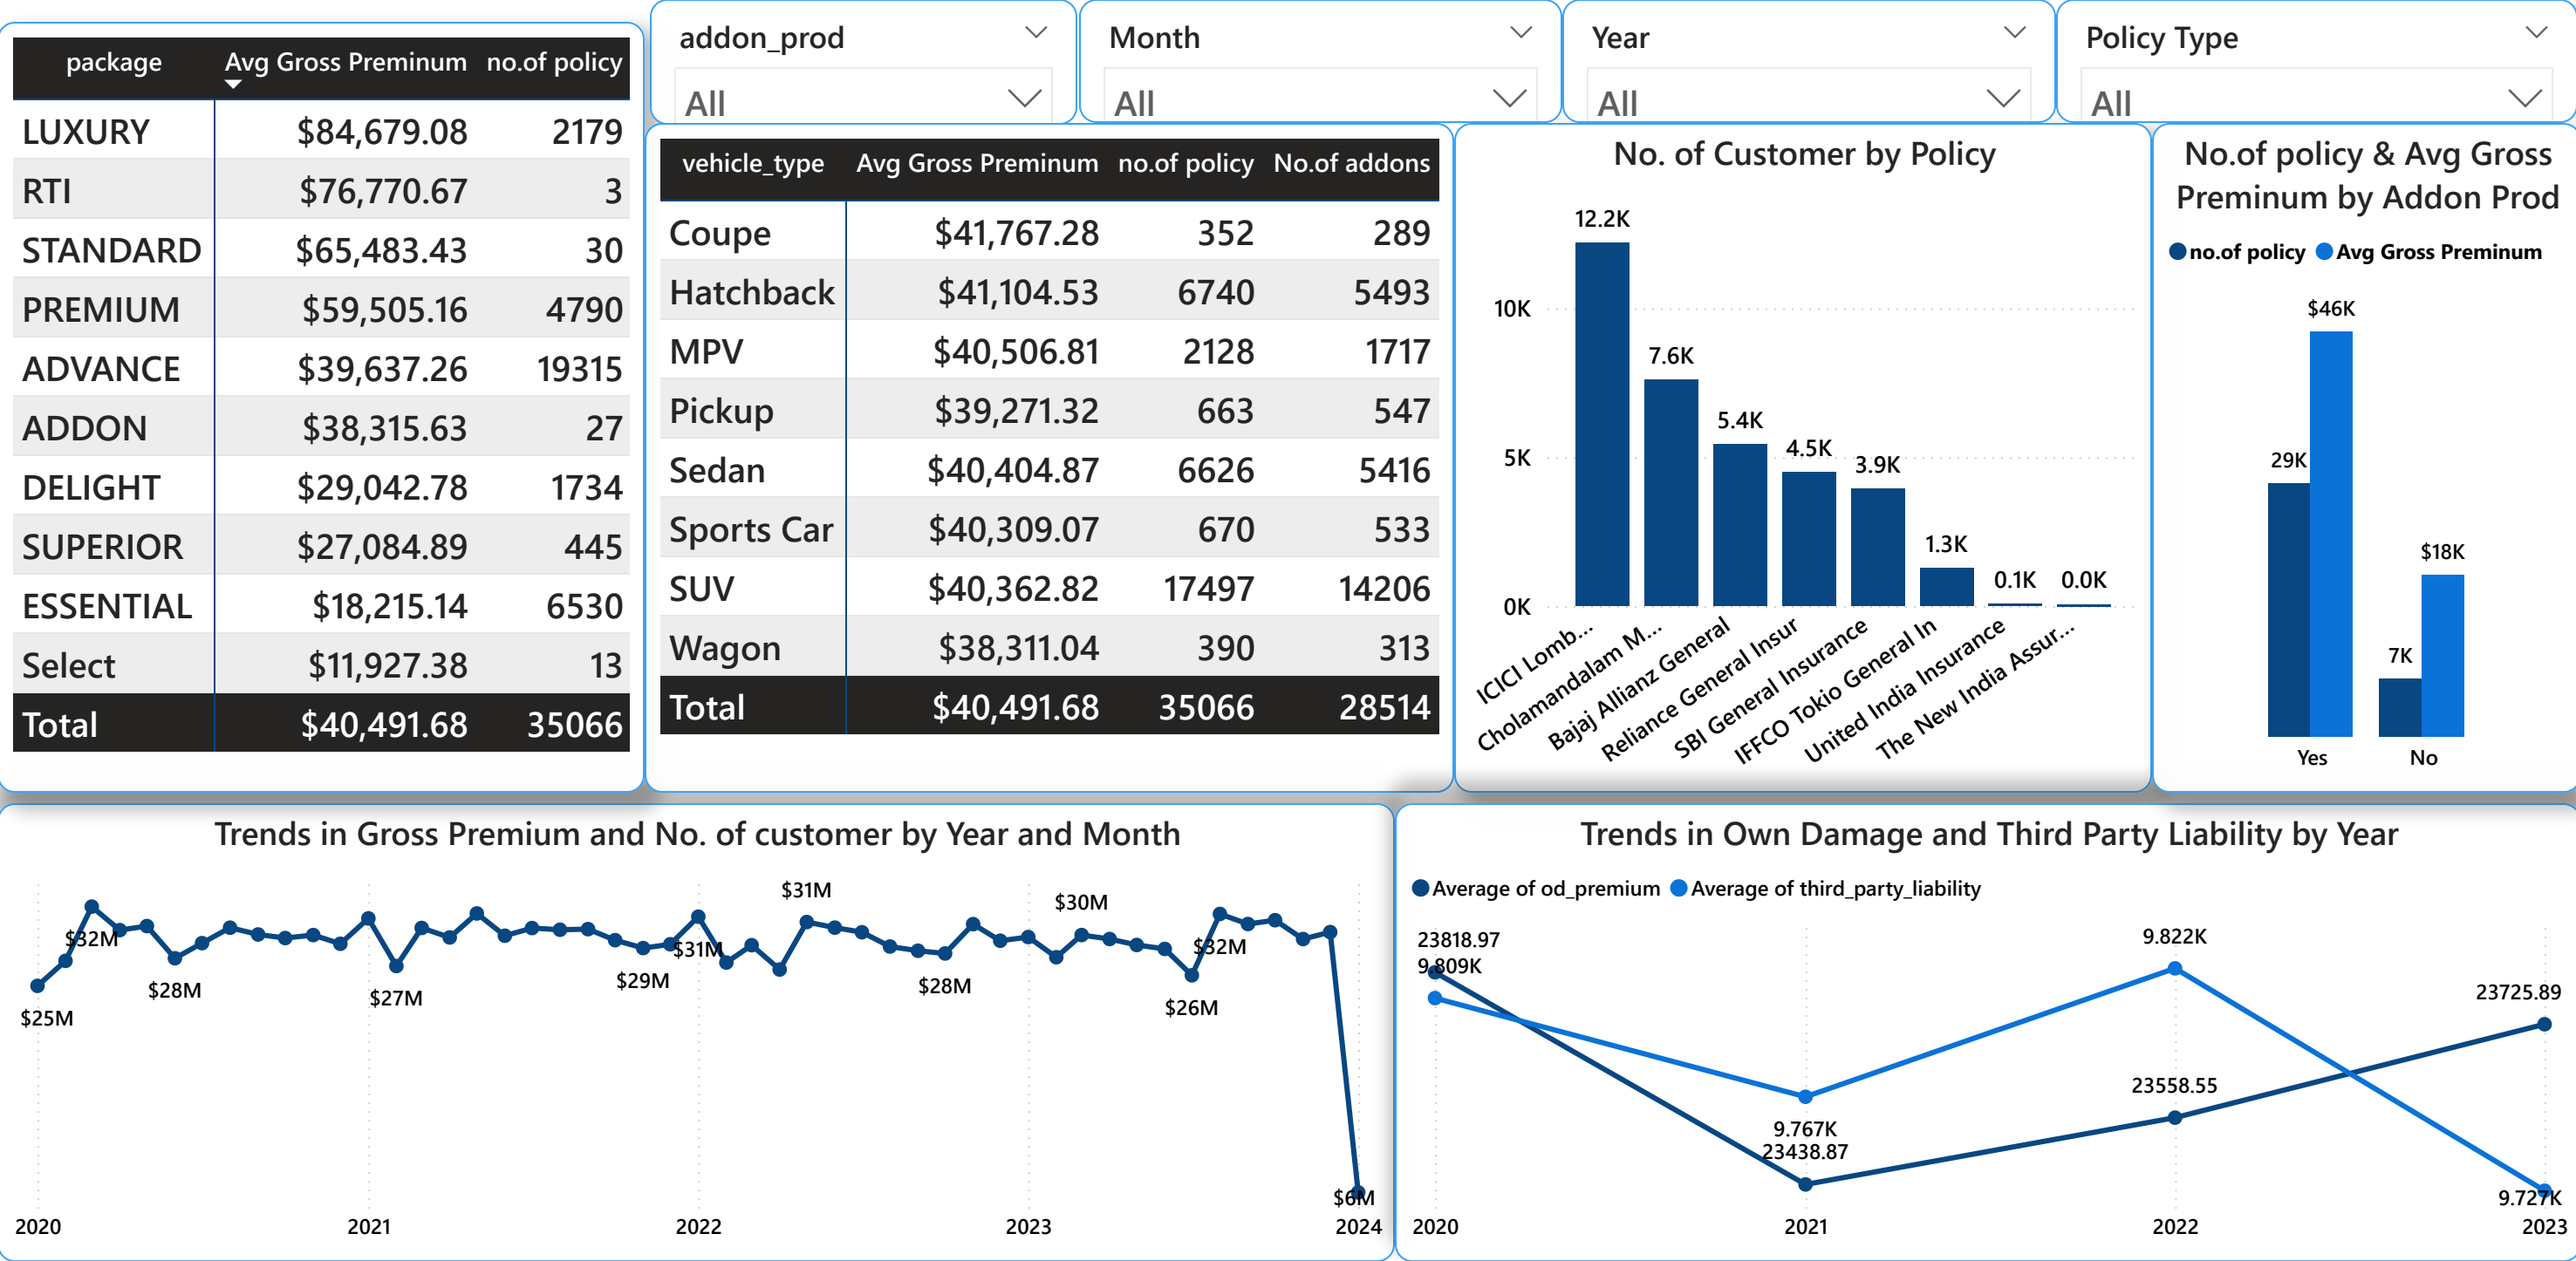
| package | Avg Gross Preminum | no.of policy |
|---|---|---|
| LUXURY | \$84,679.08 | 2179 |
| RTI | \$76,770.67 | 3 |
| STANDARD | \$65,483.43 | 30 |
| PREMIUM | \$59,505.16 | 4790 |
| ADVANCE | \$39,637.26 | 19315 |
| ADDON | \$38,315.63 | 27 |
| DELIGHT | \$29,042.78 | 1734 |
| SUPERIOR | \$27,084.89 | 445 |
| ESSENTIAL | \$18,215.14 | 6530 |
| Select | \$11,927.38 | 13 |
| Total | \$40,491.68 | 35066 |

addon_prod
All

Month
All

Year
All

Policy Type
All

| vehicle_type | Avg Gross Preminum | no.of policy | No.of addons |
|---|---|---|---|
| Coupe | \$41,767.28 | 352 | 289 |
| Hatchback | \$41,104.53 | 6740 | 5493 |
| MPV | \$40,506.81 | 2128 | 1717 |
| Pickup | \$39,271.32 | 663 | 547 |
| Sedan | \$40,404.87 | 6626 | 5416 |
| Sports Car | \$40,309.07 | 670 | 533 |
| SUV | \$40,362.82 | 17497 | 14206 |
| Wagon | \$38,311.04 | 390 | 313 |
| Total | \$40,491.68 | 35066 | 28514 |

No. of Customer by Policy

10K
5K
0K
12.2K
7.6K
5.4K
4.5K
3.9K
1.3K
0.1K
0.0K
ICICI Lomb...
Cholamandalam M...
Bajaj Allianz General
Reliance General Insur
SBI General Insurance
IFFCO Tokio General In
United India Insurance
The New India Assur...

No.of policy & Avg Gross Preminum by Addon Prod

no.of policy Avg Gross Preminum
\$46K
29K
\$18K
7K
Yes
No

Trends in Gross Premium and No. of customer by Year and Month

\$25M
\$32M
\$28M
\$27M
\$29M
\$31M
\$31M
\$28M
\$30M
\$26M
\$32M
\$6M
2020
2021
2022
2023
2024

Trends in Own Damage and Third Party Liability by Year

Average of od_premium Average of third_party_liability
23818.97
9.809K
9.767K
23438.87
9.822K
23558.55
23725.89
9.727K
2020
2021
2022
2023